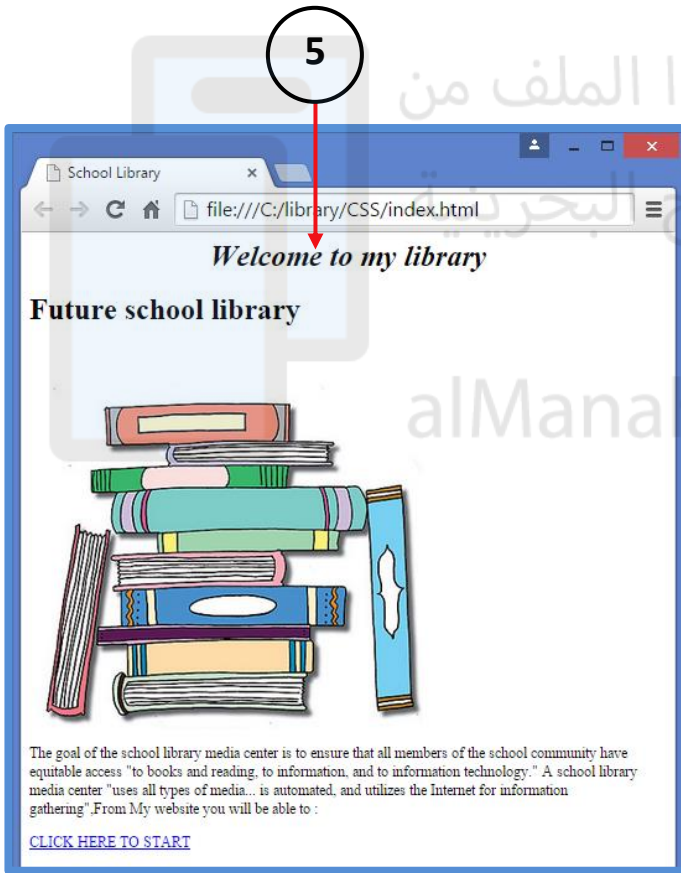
5

School Library

file:///C:/library/CSS/index.html

Welcome to my library

Future school library

The goal of the school library media center is to ensure that all members of the school community have equitable access "to books and reading, to information, and to information technology." A school library media center "uses all types of media... is automated, and utilizes the Internet for information gathering",From My website you will be able to :

CLICK HERE TO START

الملف من
البحرينية
alManahj